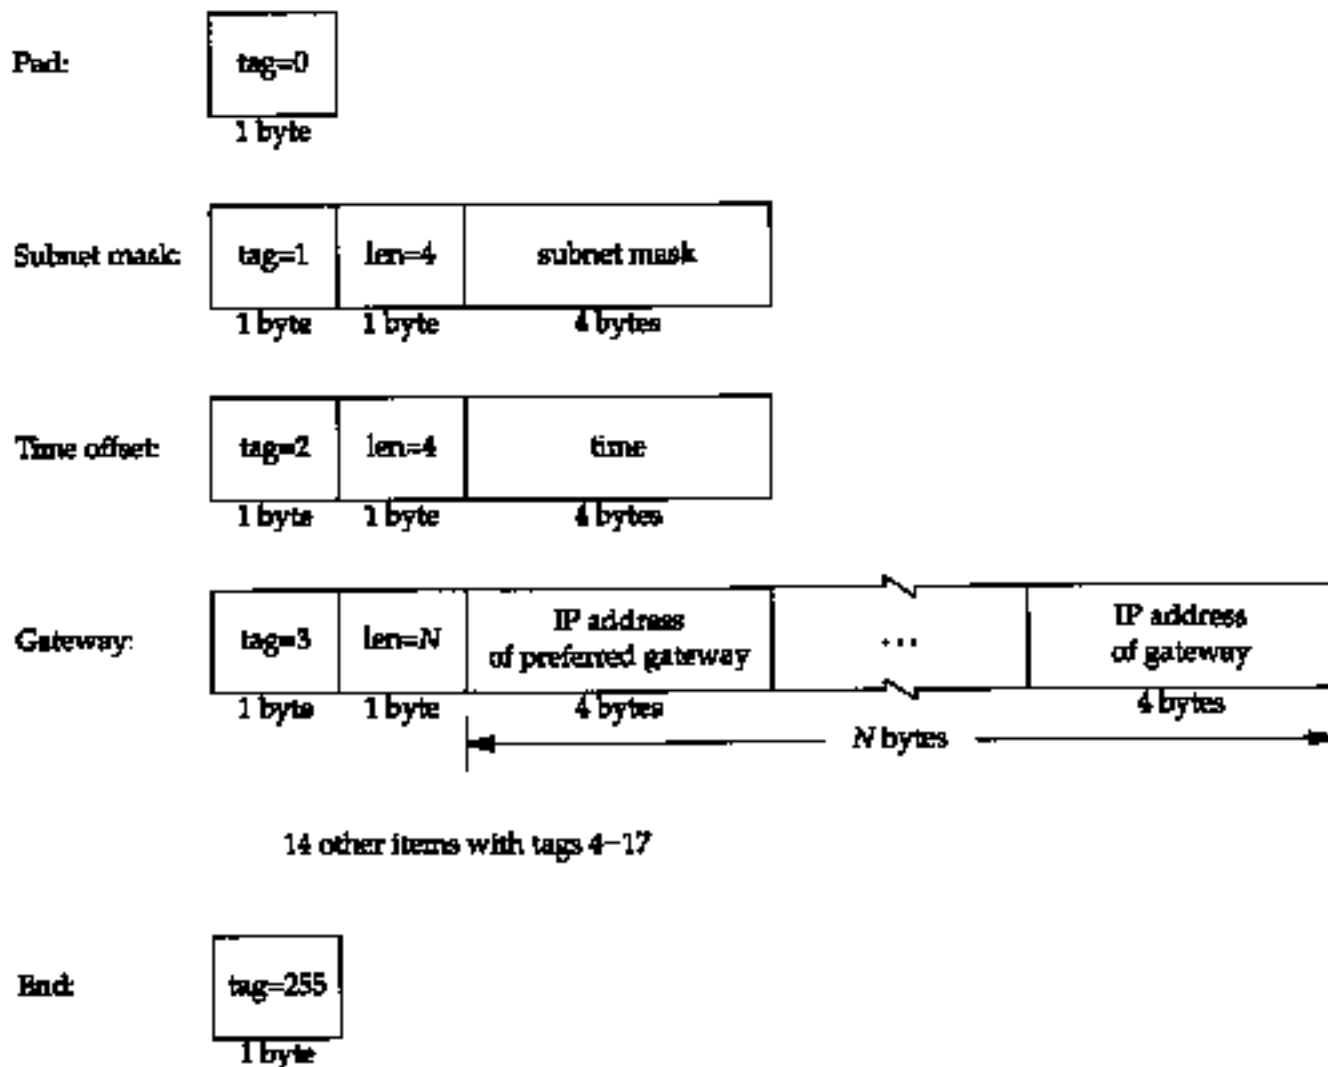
Pad:

tag=0

1 byte

Subnet mask:

tag=1

len=4

subnet mask

1 byte

1 byte

4 bytes

Time offset:

tag=2

len=4

time

1 byte

1 byte

4 bytes

Gateway:

tag=3

len=$N$

IP address of preferred gateway

...

IP address of gateway

1 byte

1 byte

4 bytes

4 bytes

$N$ bytes

14 other items with tags 4–17

End:

tag=255

1 byte